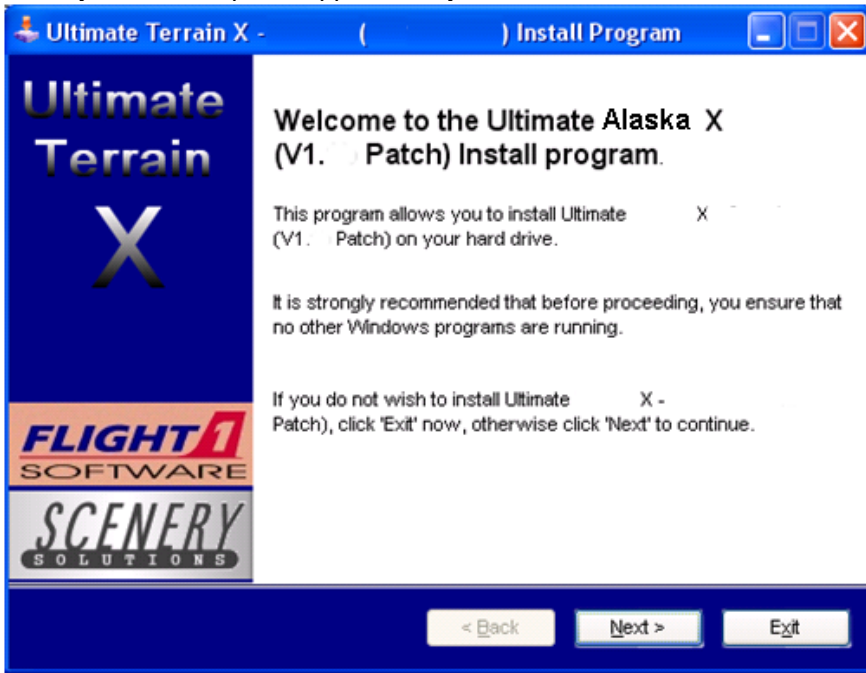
Ultimate Terrain X - ( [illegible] ) Install Program

Ultimate Terrain X

FLIGHT 1 SOFTWARE

SCENERY SOLUTIONS

Welcome to the Ultimate Alaska X (V1.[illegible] Patch) Install program.

This program allows you to install Ultimate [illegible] X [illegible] (V1.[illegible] Patch) on your hard drive.

It is strongly recommended that before proceeding, you ensure that no other Windows programs are running.

If you do not wish to install Ultimate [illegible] X - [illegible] Patch), click 'Exit' now, otherwise click 'Next' to continue.

< Back

Next >

Exit